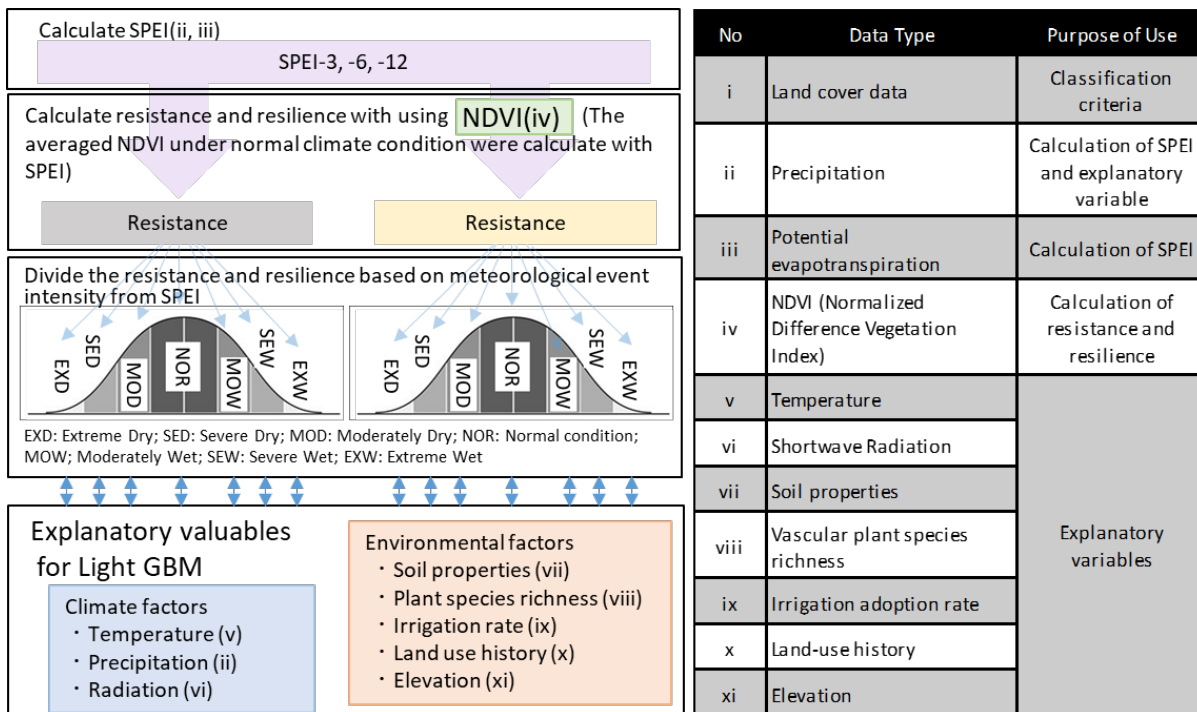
Calculate SPEI(ii, iii)

SPEI-3, -6, -12

Calculate resistance and resilience with using NDVI(iv) (The averaged NDVI under normal climate condition were calculate with SPEI)

Resistance

Resistance

Divide the resistance and resilience based on meteorological event intensity from SPEI

EXD SED MOD NOR MOW SEW EXW

EXD SED MOD NOR MOW SEW EXW

EXD: Extreme Dry; SED: Severe Dry; MOD: Moderately Dry; NOR: Normal condition; MOW; Moderately Wet; SEW: Severe Wet; EXW: Extreme Wet

Explanatory valuables for Light GBM

Climate factors
・Temperature (v)
・Precipitation (ii)
・Radiation (vi)

Environmental factors
・Soil properties (vii)
・Plant species richness (viii)
・Irrigation rate (ix)
・Land use history (x)
・Elevation (xi)

| No | Data Type | Purpose of Use |
|---|---|---|
| i | Land cover data | Classification criteria |
| ii | Precipitation | Calculation of SPEI and explanatory variable |
| iii | Potential evapotranspiration | Calculation of SPEI |
| iv | NDVI (Normalized Difference Vegetation Index) | Calculation of resistance and resilience |
| v | Temperature | Explanatory variables |
| vi | Shortwave Radiation | |
| vii | Soil properties | |
| viii | Vascular plant species richness | |
| ix | Irrigation adoption rate | |
| x | Land-use history | |
| xi | Elevation | |